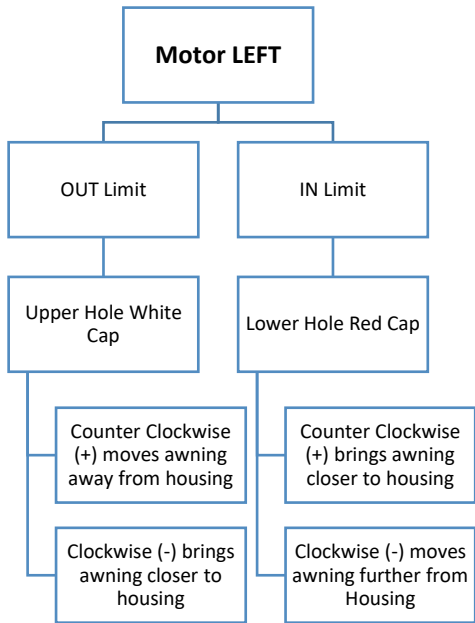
Motor LEFT

OUT Limit

Upper Hole White Cap

Counter Clockwise (+) moves awning away from housing

Clockwise (-) brings awning closer to housing

IN Limit

Lower Hole Red Cap

Counter Clockwise (+) brings awning closer to housing

Clockwise (-) moves awning further from Housing